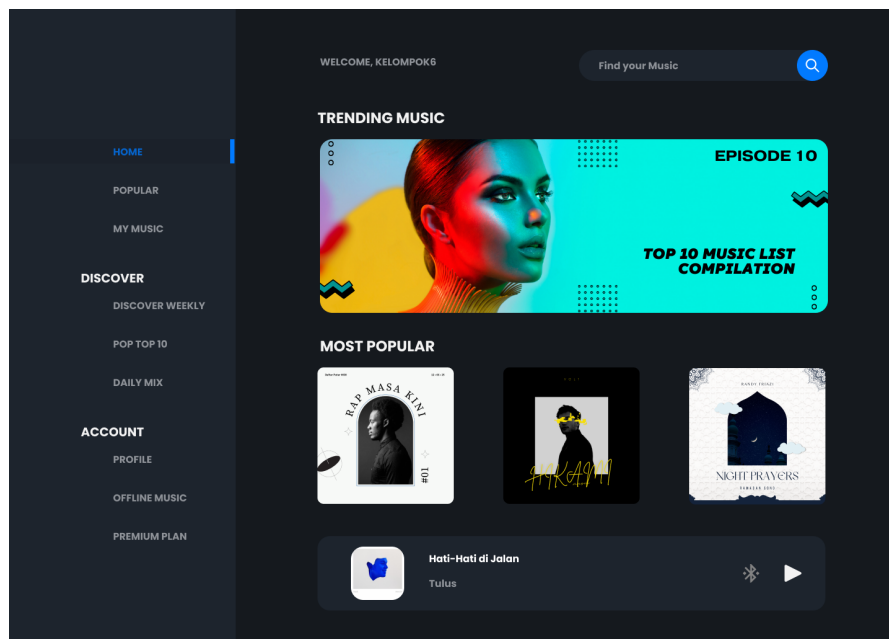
HOME

POPULAR

MY MUSIC

DISCOVER

DISCOVER WEEKLY

POP TOP 10

DAILY MIX

ACCOUNT

PROFILE

OFFLINE MUSIC

PREMIUM PLAN

WELCOME, KELOMPOK6

Find your Music

TRENDING MUSIC

EPISODE 10

TOP 10 MUSIC LIST COMPILATION

MOST POPULAR

RAP MASA KINI

#01

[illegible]

NIGHT PRAYERS

Hati-Hati di Jalan

Tulus